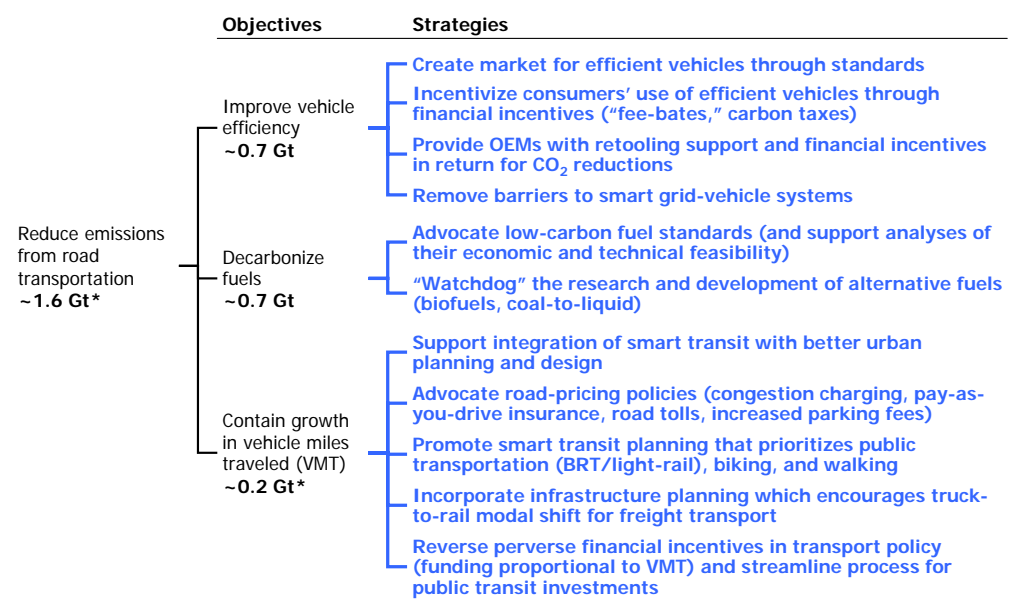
Objectives

Strategies

Reduce emissions from road transportation
~1.6 Gt*

Improve vehicle efficiency
~0.7 Gt

Create market for efficient vehicles through standards

Incentivize consumers' use of efficient vehicles through financial incentives ("fee-bates," carbon taxes)

Provide OEMs with retooling support and financial incentives in return for $CO_2$ reductions

Remove barriers to smart grid-vehicle systems

Decarbonize fuels
~0.7 Gt

Advocate low-carbon fuel standards (and support analyses of their economic and technical feasibility)

"Watchdog" the research and development of alternative fuels (biofuels, coal-to-liquid)

Contain growth in vehicle miles traveled (VMT)
~0.2 Gt*

Support integration of smart transit with better urban planning and design

Advocate road-pricing policies (congestion charging, pay-as-you-drive insurance, road tolls, increased parking fees)

Promote smart transit planning that prioritizes public transportation (BRT/light-rail), biking, and walking

Incorporate infrastructure planning which encourages truck-to-rail modal shift for freight transport

Reverse perverse financial incentives in transport policy (funding proportional to VMT) and streamline process for public transit investments